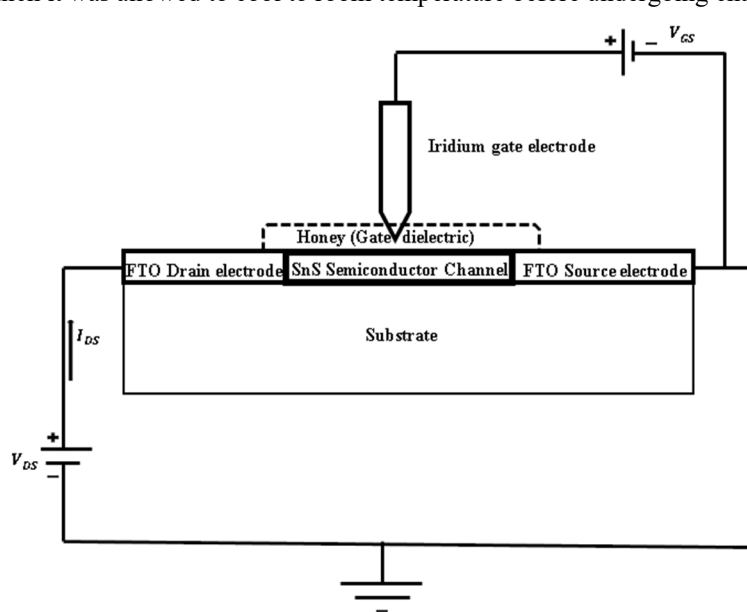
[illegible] was allowed to cool to room temperature before undergoing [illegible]

+ − $V_{GS}$

Iridium gate electrode

Honey (Gate dielectric)

FTO Drain electrode

SnS Semiconductor Channel

FTO Source electrode

Substrate

$I_{DS}$

+

$V_{DS}$

−